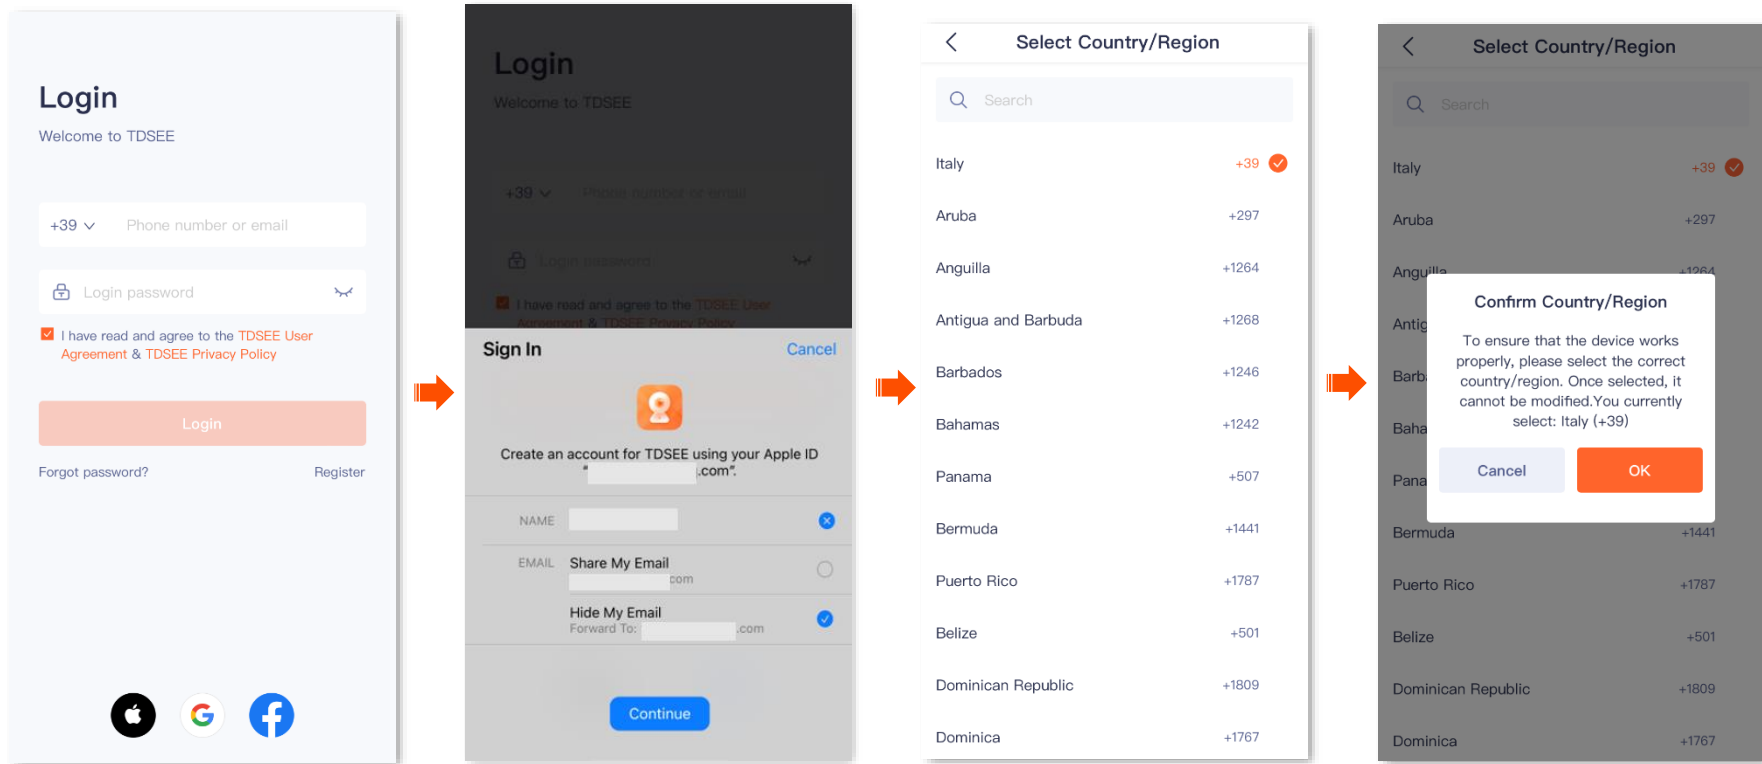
Login
Welcome to TDSEE

+39 Phone number or email

Login password

I have read and agree to the TDSEE User Agreement & TDSEE Privacy Policy

Login

Forgot password? Register

Login
Welcome to TDSEE

+39 Phone number or email

Login password

I have read and agree to the TDSEE User Agreement & TDSEE Privacy Policy

Sign In Cancel

Create an account for TDSEE using your Apple ID "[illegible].com".

NAME

EMAIL Share My Email
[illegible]com

Hide My Email
Forward To: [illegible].com

Continue

Select Country/Region

Search

| | |
|---|---|
| Italy | +39 |
| Aruba | +297 |
| Anguilla | +1264 |
| Antigua and Barbuda | +1268 |
| Barbados | +1246 |
| Bahamas | +1242 |
| Panama | +507 |
| Bermuda | +1441 |
| Puerto Rico | +1787 |
| Belize | +501 |
| Dominican Republic | +1809 |
| Dominica | +1767 |

Select Country/Region

Search

Italy +39
Aruba +297
Anguilla +1264
Antig
Barb
Baha
Pana
Bermuda +1441
Puerto Rico +1787
Belize +501
Dominican Republic +1809
Dominica +1767

Confirm Country/Region

To ensure that the device works properly, please select the correct country/region. Once selected, it cannot be modified.You currently select: Italy (+39)

Cancel OK